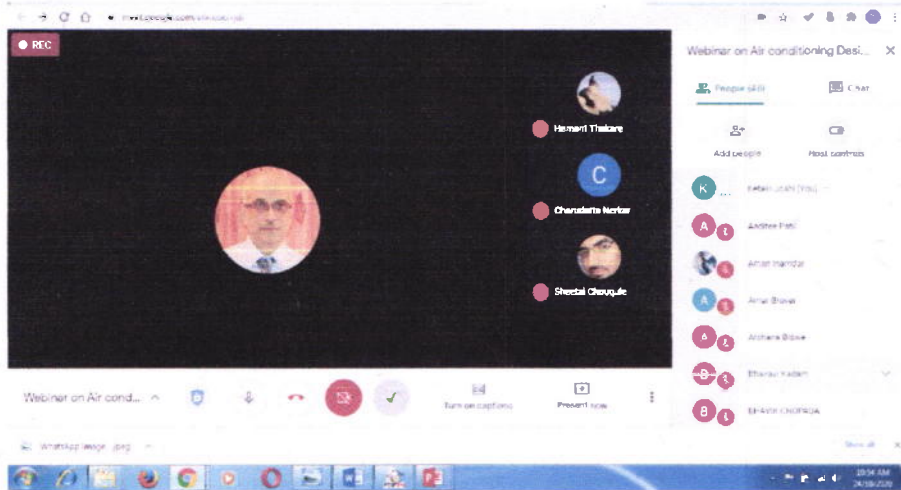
meet.google.com/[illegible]

REC

Hemant Thakare

C

Charudatta Narkar

Sheetal Chougule

Webinar on Air conditioning Desi...

People (43)

Chat

Add people

Host controls

K

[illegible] (You)

A

Aditee Patil

Aman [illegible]

A

Amar Bhave

A

Archana Bhave

B

Bhairav Kadam

B

BHAVIK CHOPADA

Webinar on Air cond...

Turn on captions

Present now

WhatsApp Image .jpeg

Show all

10:54 AM
24/09/2020